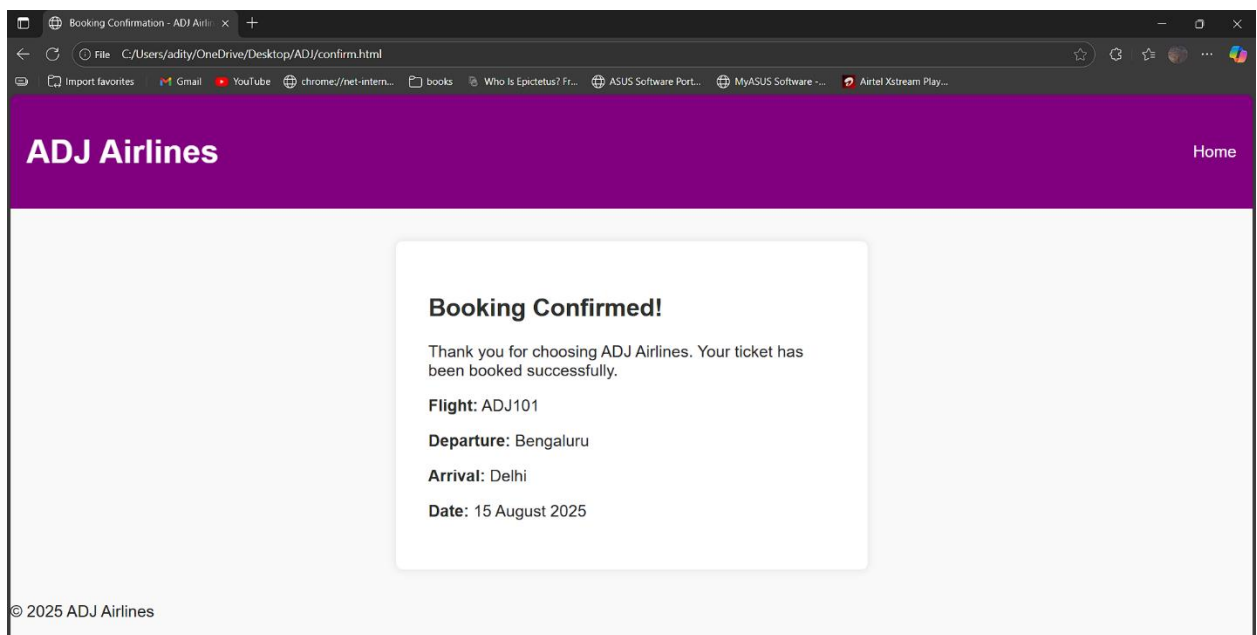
Booking Confirmation - ADJ Airlin ×

File C:/Users/adity/OneDrive/Desktop/ADJ/confirm.html

Import favorites | Gmail YouTube chrome://net-intern... books Who Is Epictetus? Fr... ASUS Software Port... MyASUS Software -... Airtel Xstream Play...

ADJ Airlines

Home

Booking Confirmed!

Thank you for choosing ADJ Airlines. Your ticket has been booked successfully.

**Flight:** ADJ101

**Departure:** Bengaluru

**Arrival:** Delhi

**Date:** 15 August 2025

© 2025 ADJ Airlines